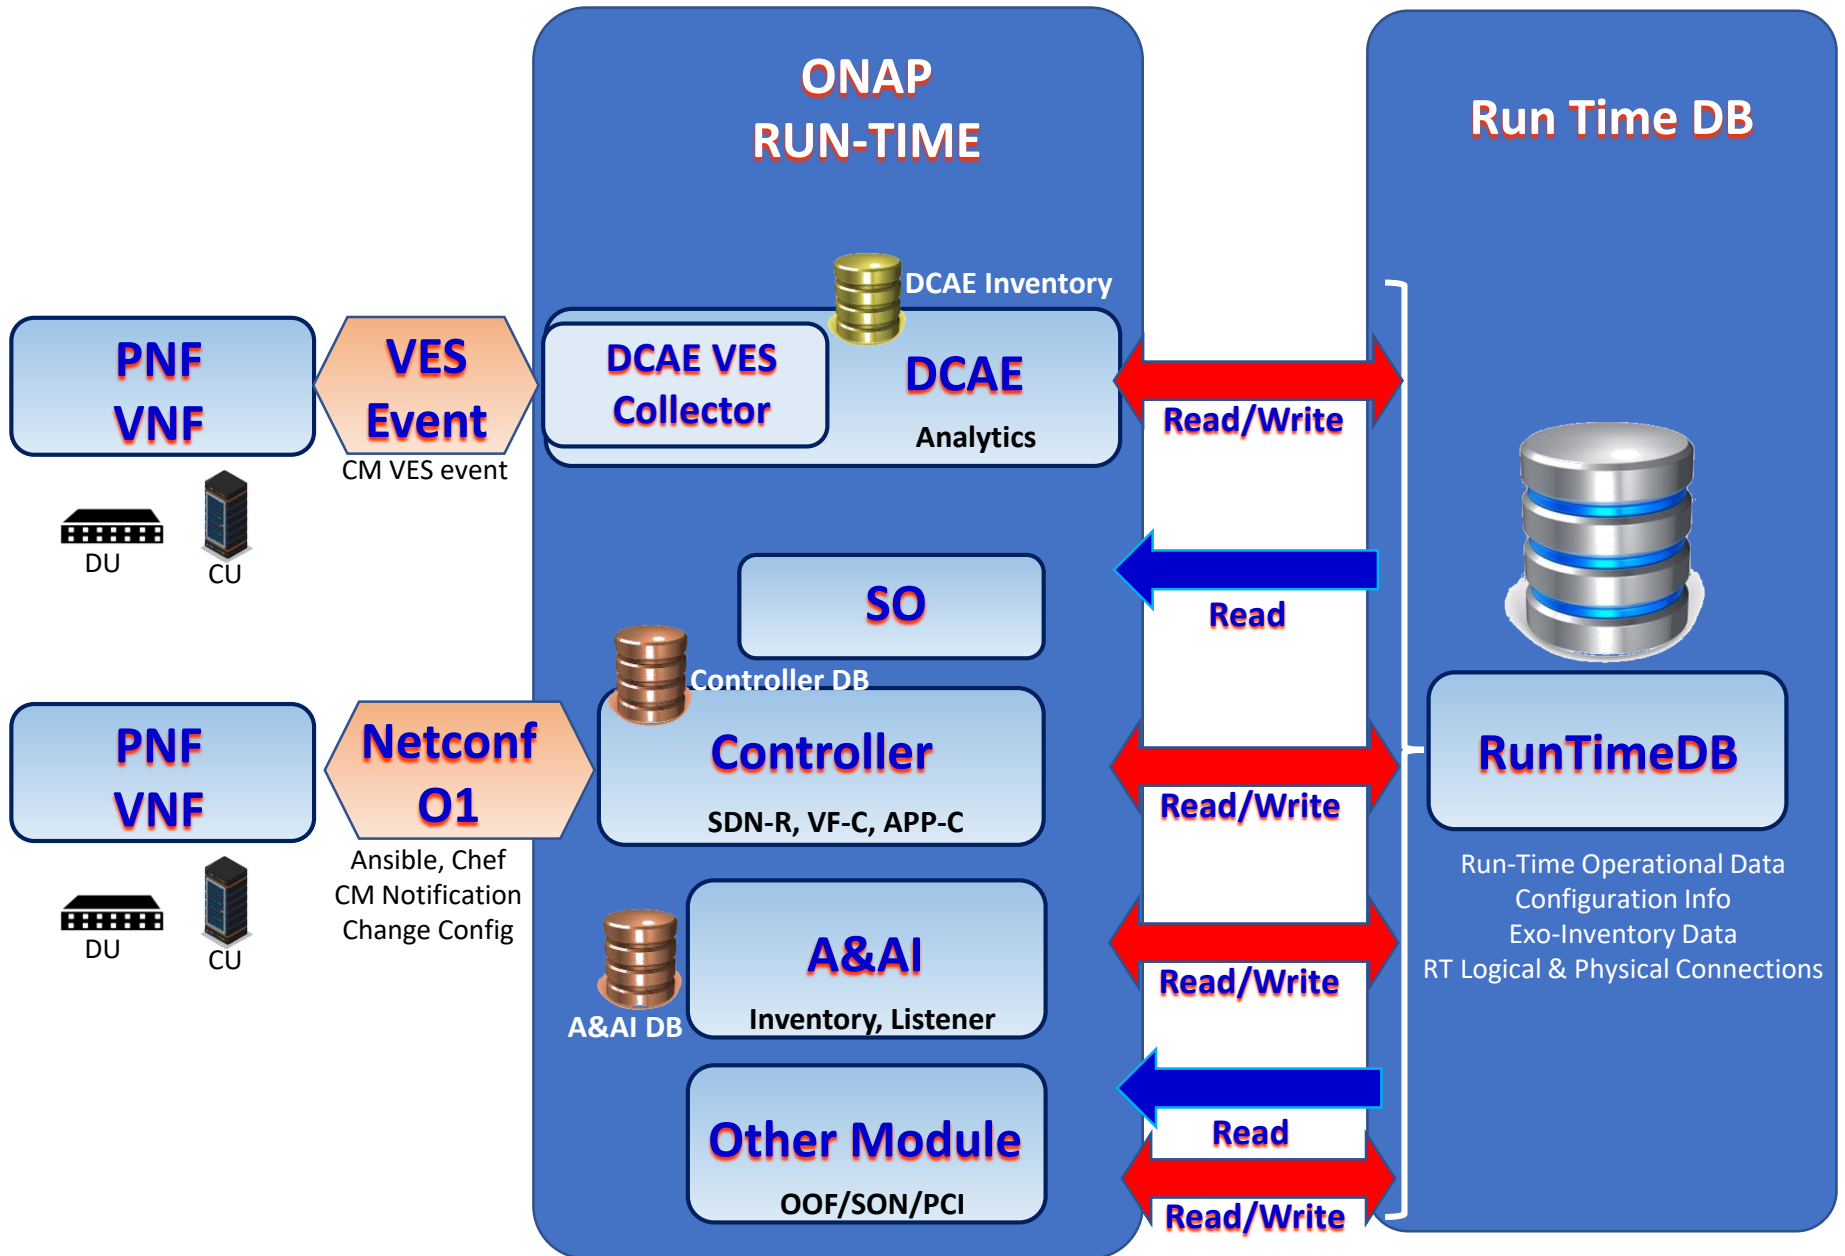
ONAP
RUN-TIME

Run Time DB

PNF
VNF

VES
Event

CM VES event

DU

CU

DCAE Inventory

DCAE VES
Collector

DCAE

Analytics

Read/Write

SO

Read

Controller DB

Controller

SDN-R, VF-C, APP-C

Read/Write

PNF
VNF

Netconf
O1

Ansible, Chef
CM Notification
Change Config

DU

CU

RunTimeDB

Run-Time Operational Data
Configuration Info
Exo-Inventory Data
RT Logical & Physical Connections

A&AI

Inventory, Listener

A&AI DB

Read/Write

Read

Other Module

OOF/SON/PCI

Read/Write